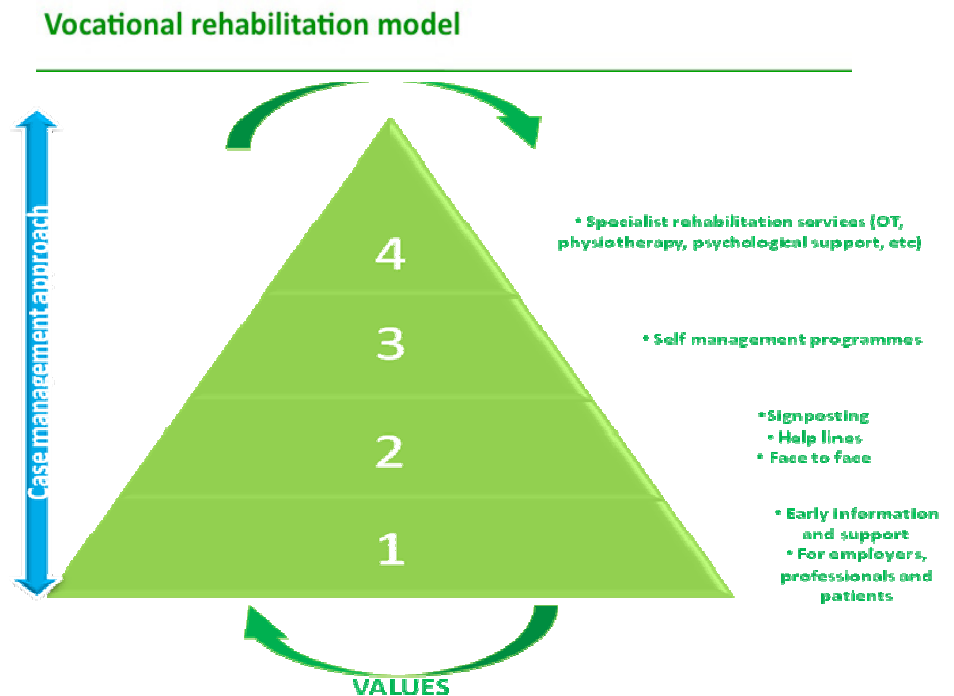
Vocational rehabilitation model

Case management approach

4

3

2

1

• Specialist rehabilitation services (OT, physiotherapy, psychological support, etc)

• Self management programmes

•Signposting
• Help lines
• Face to face

• Early information and support
• For employers, professionals and patients

VALUES